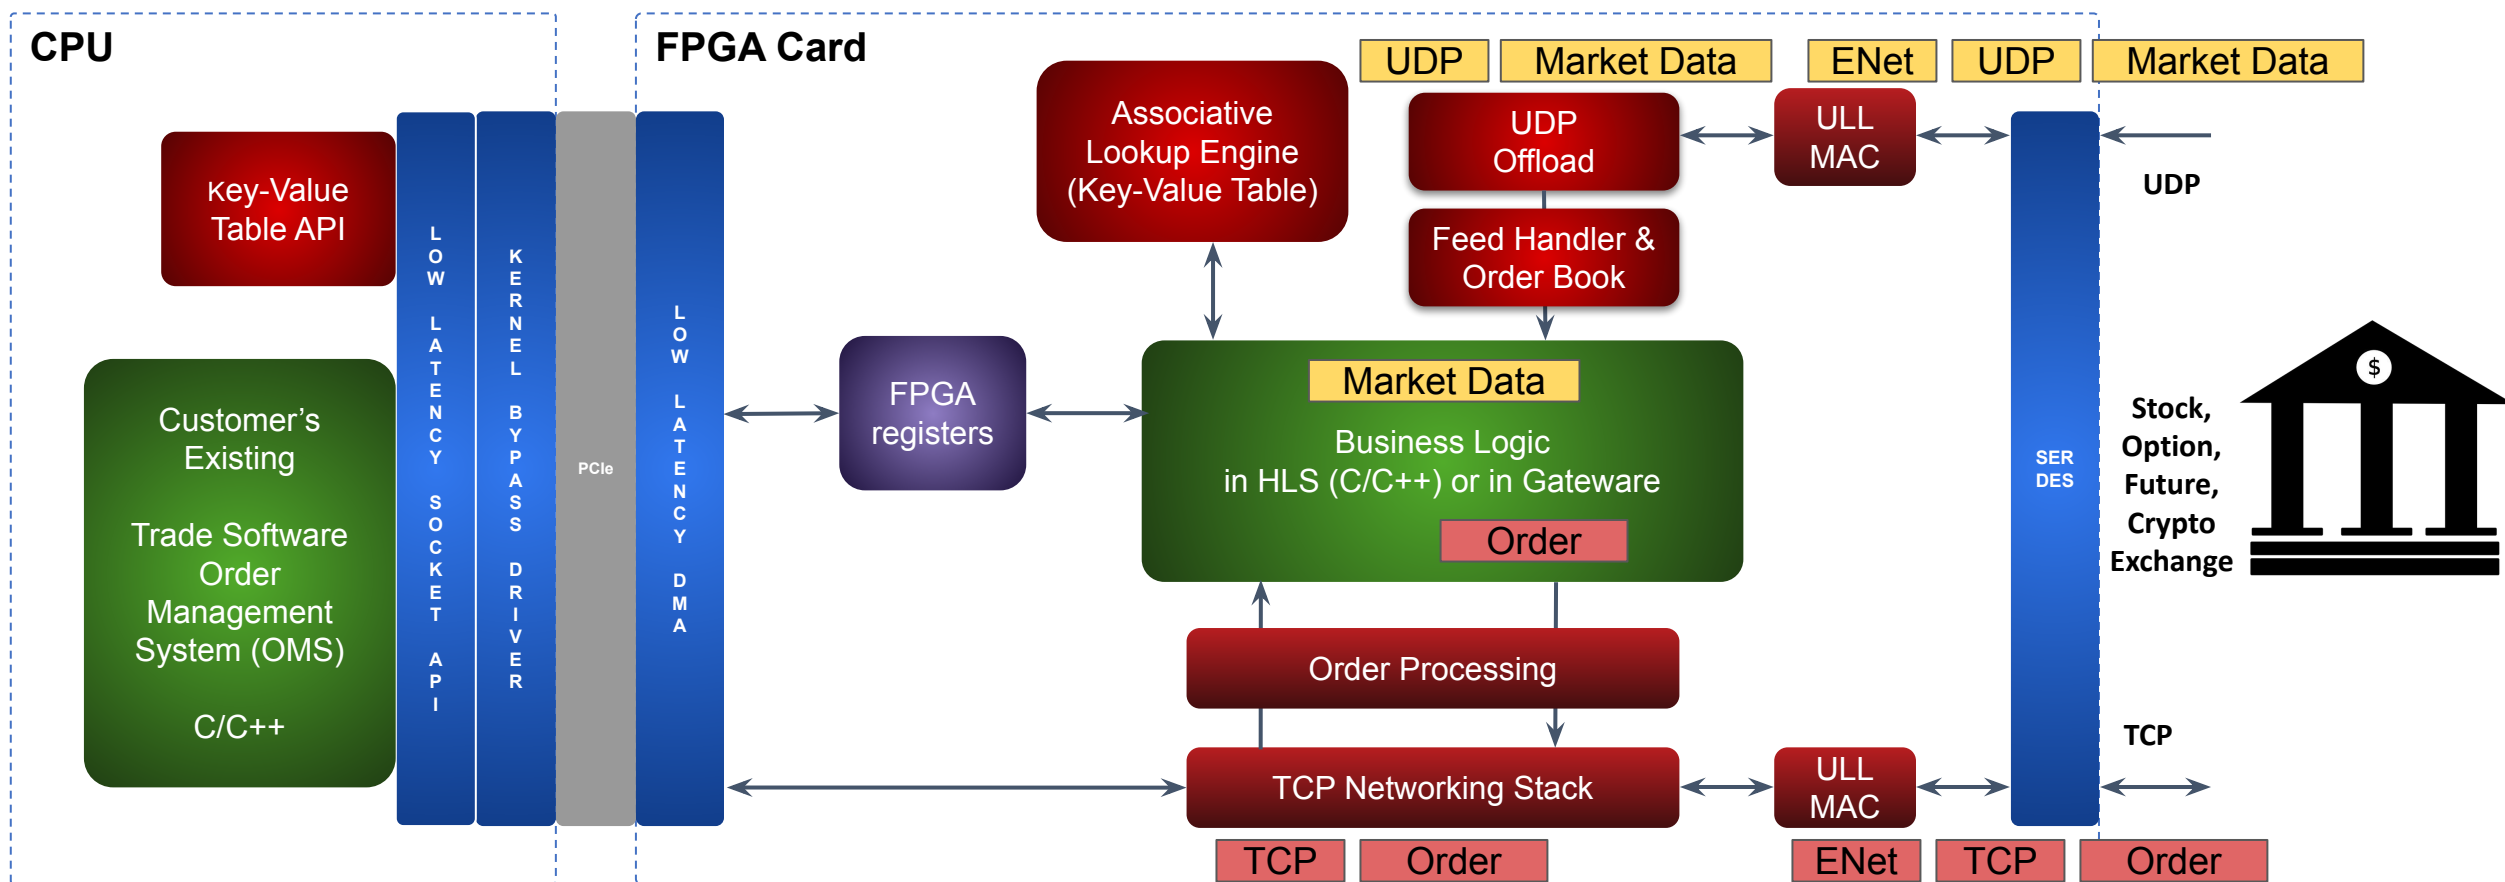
CPU

FPGA Card

UDP Market Data ENet UDP Market Data

Key-Value Table API

LOW LATENCY SOCKET API

KERNEL BYPASS DRIVER

PCIe

LOW LATENCY DMA

Associative Lookup Engine (Key-Value Table)

UDP Offload

ULL MAC

Feed Handler & Order Book

UDP

Customer's Existing

Trade Software Order Management System (OMS)

C/C++

FPGA registers

Market Data

Business Logic in HLS (C/C++) or in Gateware

Order

SER DES

Stock, Option, Future, Crypto Exchange

$

Order Processing

TCP

TCP Networking Stack

ULL MAC

TCP Order ENet TCP Order